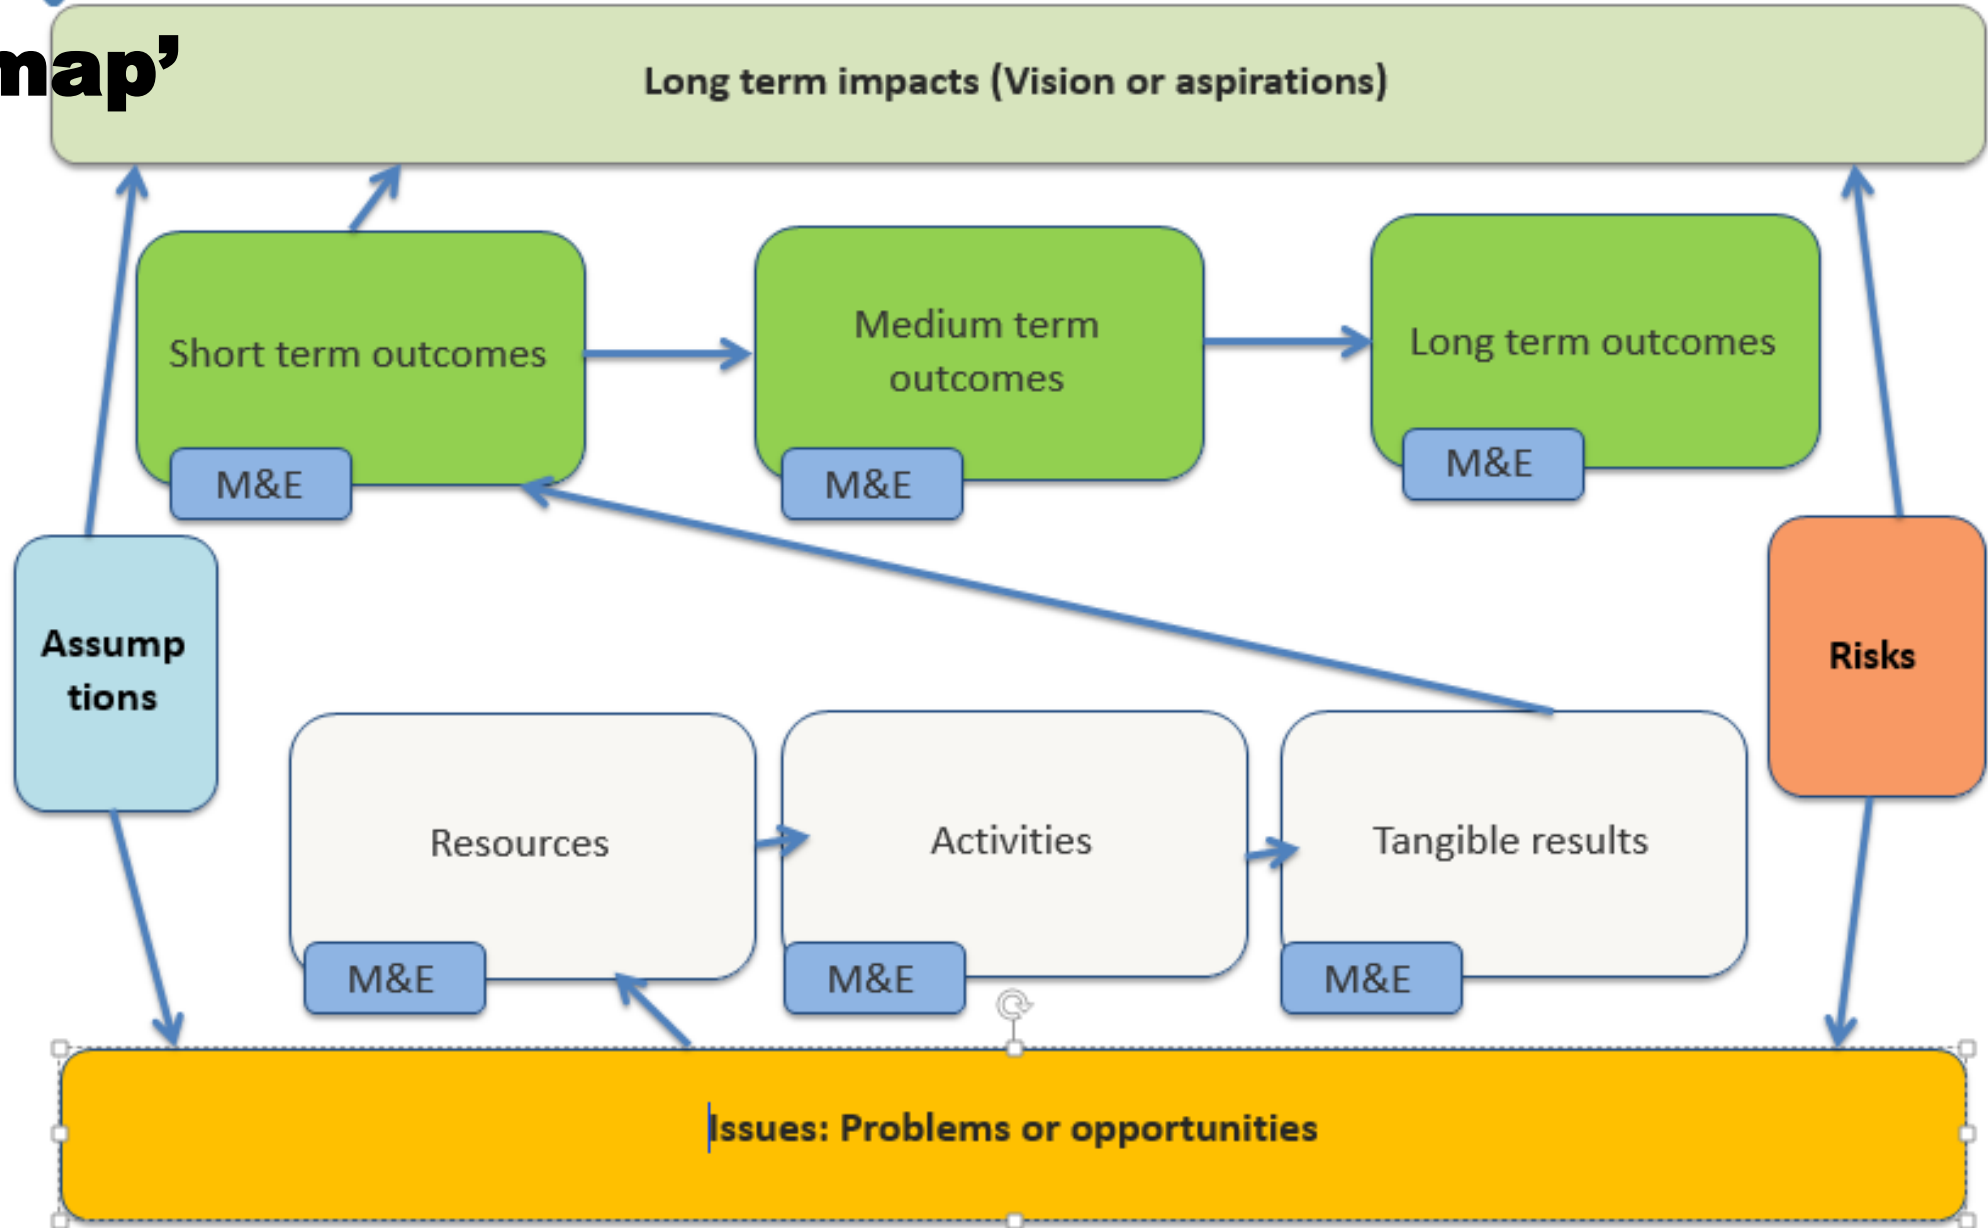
map'

Long term impacts (Vision or aspirations)

Short term outcomes
M&E

Medium term outcomes
M&E

Long term outcomes
M&E

Assumptions

Risks

Resources
M&E

Activities
M&E

Tangible results
M&E

Issues: Problems or opportunities